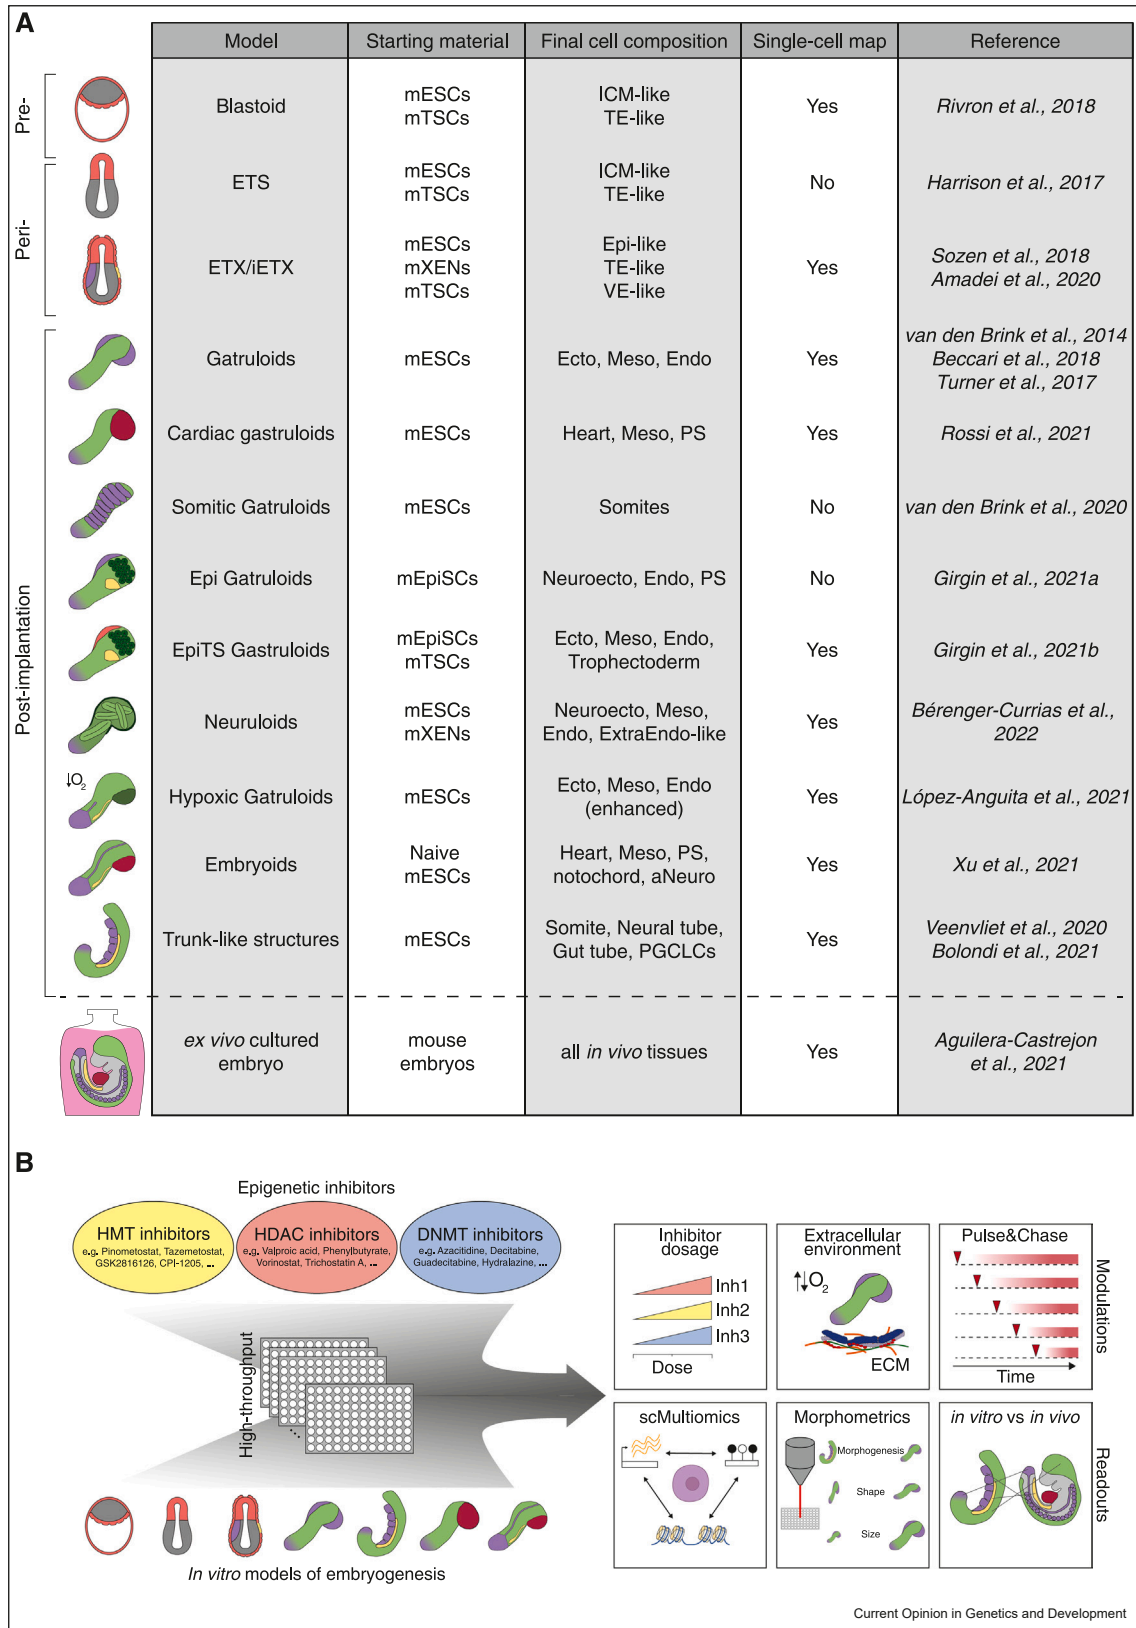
A

Pre-

Peri-

Post-implantation

| Model | Starting material | Final cell composition | Single-cell map | Reference |
|---|---|---|---|---|
| Blastoid | mESCs mTSCs | ICM-like TE-like | Yes | *Rivron et al., 2018* |
| ETS | mESCs mTSCs | ICM-like TE-like | No | *Harrison et al., 2017* |
| ETX/iETX | mESCs mXENs mTSCs | Epi-like TE-like VE-like | Yes | *Sozen et al., 2018 Amadei et al., 2020* |
| Gatruloids | mESCs | Ecto, Meso, Endo | Yes | *van den Brink et al., 2014 Beccari et al., 2018 Turner et al., 2017* |
| Cardiac gastruloids | mESCs | Heart, Meso, PS | Yes | *Rossi et al., 2021* |
| Somitic Gatruloids | mESCs | Somites | No | *van den Brink et al., 2020* |
| Epi Gatruloids | mEpiSCs | Neuroecto, Endo, PS | No | *Girgin et al., 2021a* |
| EpiTS Gastruloids | mEpiSCs mTSCs | Ecto, Meso, Endo, Trophectoderm | Yes | *Girgin et al., 2021b* |
| Neuruloids | mESCs mXENs | Neuroecto, Meso, Endo, ExtraEndo-like | Yes | *Bérenger-Currias et al., 2022* |
| Hypoxic Gatruloids | mESCs | Ecto, Meso, Endo (enhanced) | Yes | *López-Anguita et al., 2021* |
| Embryoids | Naive mESCs | Heart, Meso, PS, notochord, aNeuro | Yes | *Xu et al., 2021* |
| Trunk-like structures | mESCs | Somite, Neural tube, Gut tube, PGCLCs | Yes | *Veenvliet et al., 2020 Bolondi et al., 2021* |
| *ex vivo* cultured embryo | mouse embryos | all *in vivo* tissues | Yes | *Aguilera-Castrejon et al., 2021* |

$\downarrow O_2$

B

Epigenetic inhibitors

HMT inhibitors
e.g. Pinometostat, Tazemetostat, GSK2816126, CPI-1205, ...

HDAC inhibitors
e.g. Valproic acid, Phenylbutyrate, Vorinostat, Trichostatin A, ...

DNMT inhibitors
e.g. Azacitidine, Decitabine, Guadecitabine, Hydralazine, ...

High-throughput

*In vitro* models of embryogenesis

Inhibitor dosage
Inh1
Inh2
Inh3
Dose

Extracellular environment
$\uparrow\downarrow O_2$
ECM

Pulse&Chase
Time

Modulations

scMultiomics

Morphometrics
Morphogenesis
Shape
Size

*in vitro* vs *in vivo*

Readouts

Current Opinion in Genetics and Development